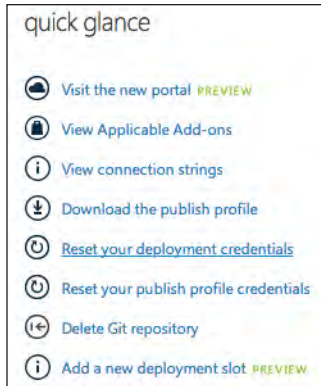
quick glance

Visit the new portal PREVIEW

View Applicable Add-ons

View connection strings

Download the publish profile

Reset your deployment credentials

Reset your publish profile credentials

Delete Git repository

Add a new deployment slot PREVIEW